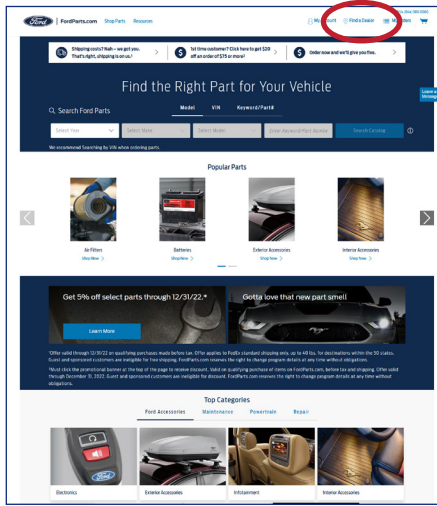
Ford | FordParts.com Shop Parts Resources

My Account Find a Dealer My Vehicles

Shipping costs? Nah – we got you. That's right, shipping is on us.¹

1st time customer? Click here to get $20 off an order of $75 or more!

Order now and we'll give you five.

Find the Right Part for Your Vehicle

Search Ford Parts

Model VIN Keyword/Part#

Select Year Select Make Select Model Enter Keyword/Part Number Search Catalog

We recommend Searching by VIN when ordering parts.

Leave a Message

Popular Parts

Air Filters
Shop Now

Batteries
Shop Now

Exterior Accessories
Shop Now

Interior Accessories
Shop Now

Get 5% off select parts through 12/31/22.*

Learn More

Gotta love that new part smell

¹Offer valid through 12/31/22 on qualifying purchases made before tax. Offer applies to FedEx standard shipping only, up to 40 lbs. for destinations within the 50 states. Guest and sponsored customers are ineligible for free shipping. FordParts.com reserves the right to change program details at any time without obligations.

*Must click the promotional banner at the top of the page to receive discount. Valid on qualifying purchases of items on FordParts.com, before tax and shipping. Offer valid through December 31, 2022. Guest and sponsored customers are ineligible for discount. FordParts.com reserves the right to change program details at any time without obligations.

Top Categories

Ford Accessories Maintenance Powertrain Repair

Electronics

Exterior Accessories

Infotainment

Interior Accessories